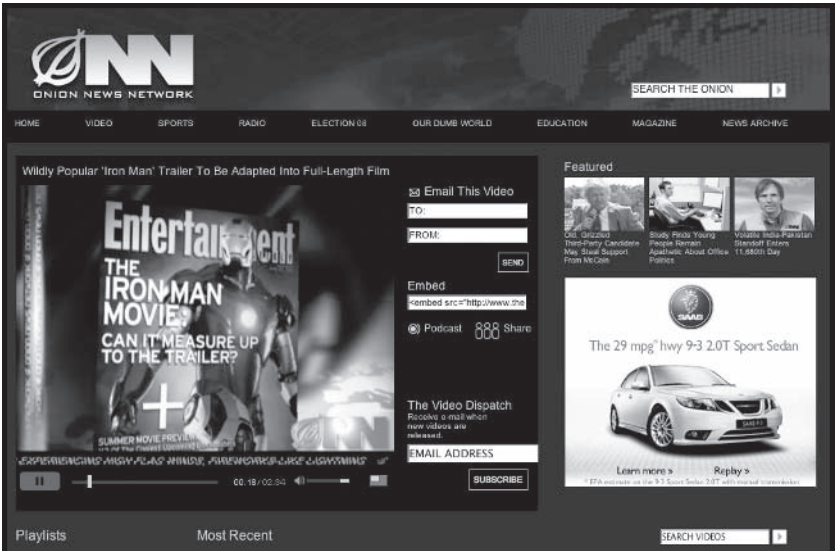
ONN
ONION NEWS NETWORK

SEARCH THE ONION

HOME VIDEO SPORTS RADIO ELECTION 08 OUR DUMB WORLD EDUCATION MAGAZINE NEWS ARCHIVE

Wildly Popular 'Iron Man' Trailer To Be Adapted Into Full-Length Film

Entertainment
THE IRON MAN MOVIE: CAN IT MEASURE UP TO THE TRAILER?
SUMMER MOVIE PREVIEW
ONN

EXPERIENCING HIGH FLAG WINDS, FIREWORKS-LIKE LIGHTNING

00:18 / 02:34

Email This Video
TO:
FROM:
SEND

Embed
<embed src="http://www.the

Podcast Share

The Video Dispatch
Receive e-mail when new videos are released.
EMAIL ADDRESS
SUBSCRIBE

Featured
Old, Grizzled Third-Party Candidate May Steal Support From McCain
Study Finds Young People Remain Apathetic About Office Politics
Volatile India-Pakistan Standoff Enters 11,680th Day

SAAB
The 29 mpg* hwy 9-3 2.0T Sport Sedan
Learn more » Replay »
* EPA estimate on the 9-3 Sport Sedan 2.0T with manual transmission

Playlists Most Recent

SEARCH VIDEOS